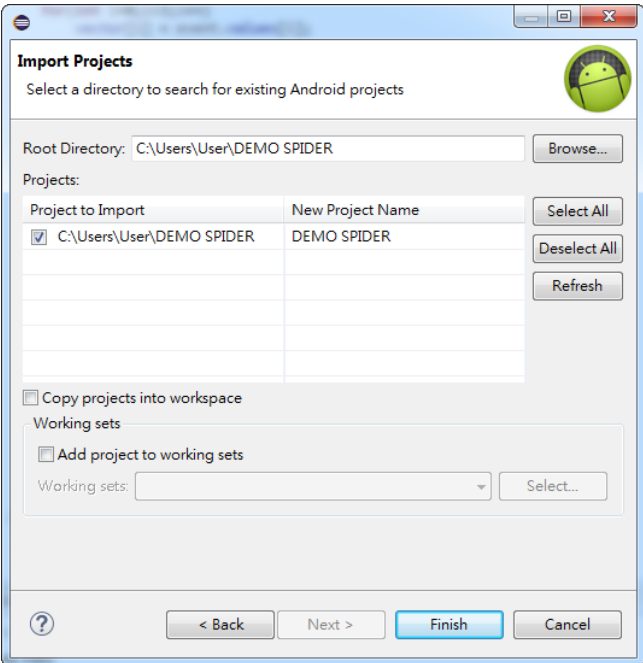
Import Projects

Select a directory to search for existing Android projects

Root Directory: C:\Users\User\DEMO SPIDER

Browse...

Projects:

| Project to Import | New Project Name |
|---|---|
| C:\Users\User\DEMO SPIDER | DEMO SPIDER |

Select All

Deselect All

Refresh

Copy projects into workspace

Working sets

Add project to working sets

Working sets:

Select...

?

< Back

Next >

Finish

Cancel